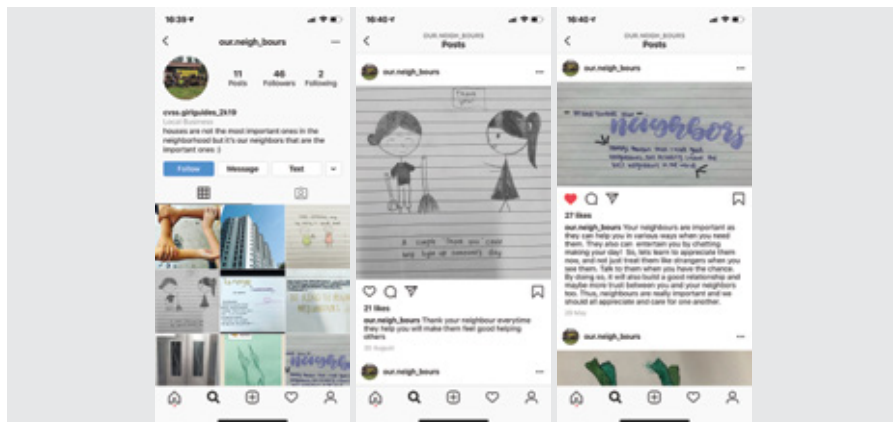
16:39

our.neigh_bours

11 Posts
46 Followers
2 Following

cvss.girlguides_2k19
Local Business
Houses are not the most important ones in the neighborhood but it's our neighbors that are the important ones :)

Follow
Message
Text

16:40

OUR.NEIGH_BOURS
Posts

our.neigh_bours

Thank you!

A simple "Thank you" could help light up someone's day

21 likes
our.neigh_bours Thank your neighbour everytime they help you will make them feel good helping others
30 August

our.neigh_bours

16:40

OUR.NEIGH_BOURS
Posts

our.neigh_bours

Be kind towards your neighbors

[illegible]

27 likes
our.neigh_bours Your neighbours are important as they can help you in various ways when you need them. They also can entertain you by chatting making your day! So, lets learn to appreciate them now, and not just treat them like strangers when you see them. Talk to them when you have the chance. By doing so, it will also build a good relationship and make more trust between you and your neighbors too. Thus, neighbours are really important and we should all appreciate and care for one another.
29 May

our.neigh_bours